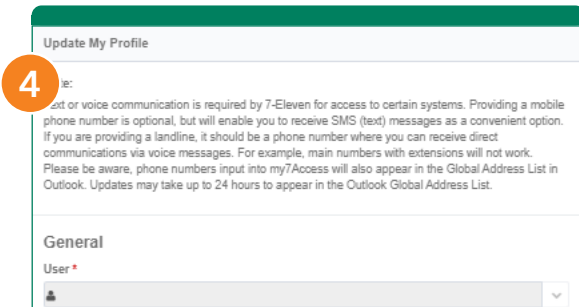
Update My Profile

4

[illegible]te:

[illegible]ext or voice communication is required by 7-Eleven for access to certain systems. Providing a mobile phone number is optional, but will enable you to receive SMS (text) messages as a convenient option. If you are providing a landline, it should be a phone number where you can receive direct communications via voice messages. For example, main numbers with extensions will not work. Please be aware, phone numbers input into my7Access will also appear in the Global Address List in Outlook. Updates may take up to 24 hours to appear in the Outlook Global Address List.

General

User *